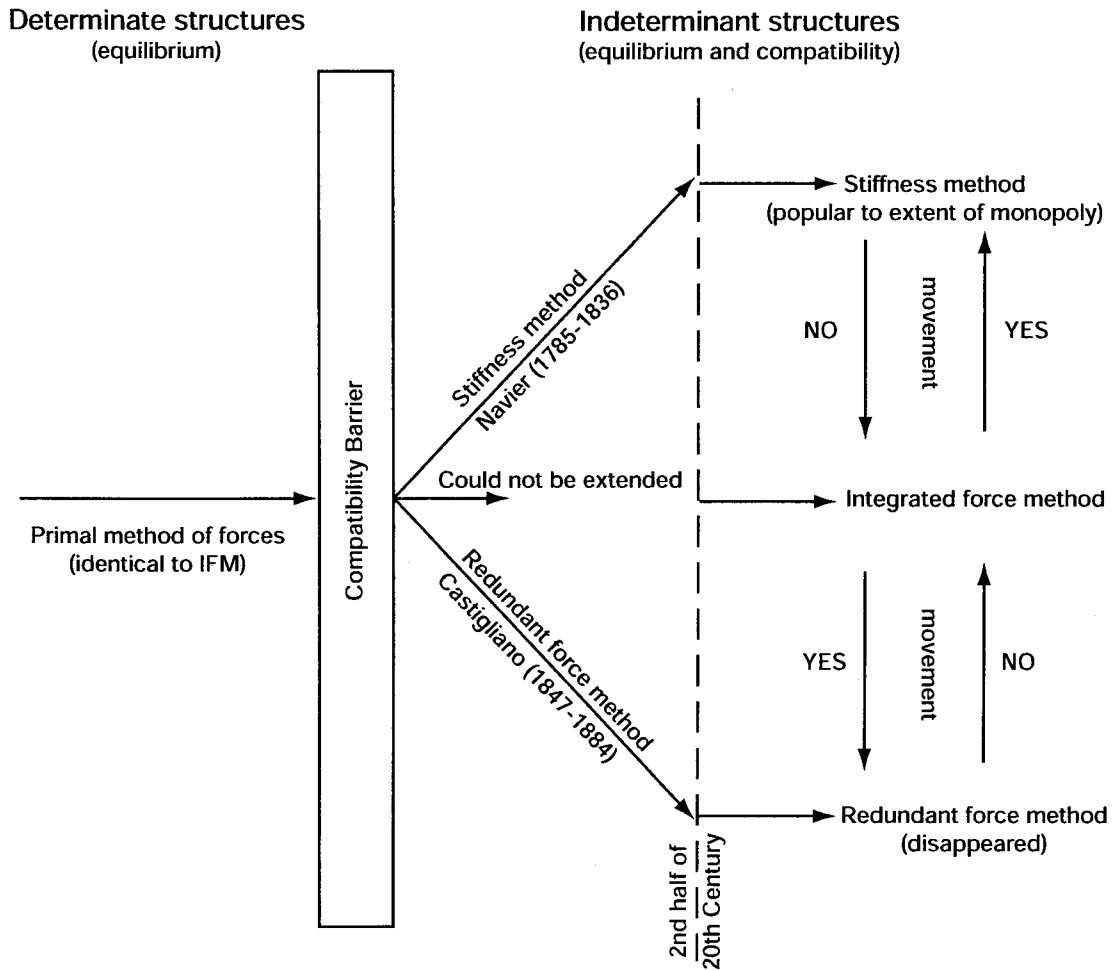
Determinate structures
(equilibrium)

Indeterminant structures
(equilibrium and compatibility)

Compatibility Barrier

Primal method of forces
(identical to IFM)

Stiffness method
Navier (1785-1836)

Could not be extended

Redundant force method
Castigliano (1847-1884)

2nd half of
20th Century

Stiffness method
(popular to extent of monopoly)

NO

movement

YES

Integrated force method

YES

movement

NO

Redundant force method
(disappeared)